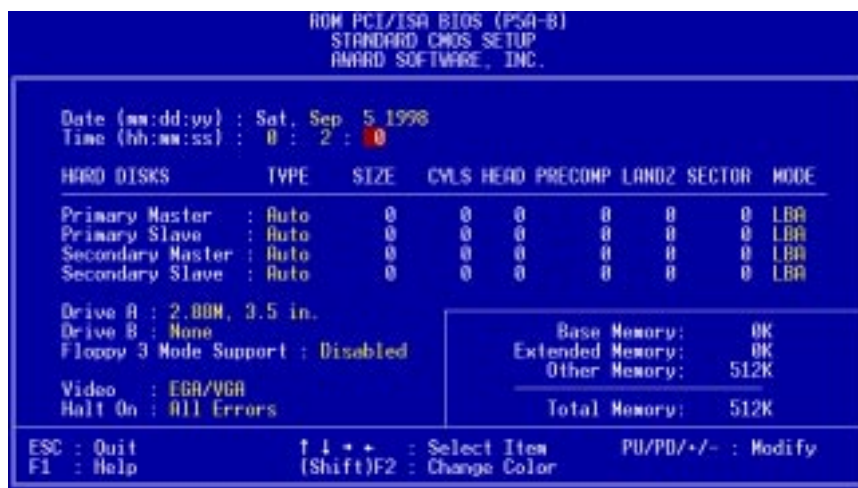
ROM PCI/ISA BIOS (P5A-B)
STANDARD CMOS SETUP
AWARD SOFTWARE, INC.

Date (mm:dd:yy) : Sat, Sep 5 1998
Time (hh:mm:ss) : 0 : 2 : 0

| HARD DISKS | TYPE | SIZE | CYLS | HEAD | PRECOMP | LANDZ | SECTOR | MODE |
|---|---|---|---|---|---|---|---|---|
| Primary Master | : Auto | 0 | 0 | 0 | 0 | 0 | 0 | LBA |
| Primary Slave | : Auto | 0 | 0 | 0 | 0 | 0 | 0 | LBA |
| Secondary Master | : Auto | 0 | 0 | 0 | 0 | 0 | 0 | LBA |
| Secondary Slave | : Auto | 0 | 0 | 0 | 0 | 0 | 0 | LBA |

Drive A : 2.88M, 3.5 in.
Drive B : None
Floppy 3 Mode Support : Disabled

Video : EGA/VGA
Halt On : All Errors

Base Memory: 0K
Extended Memory: 0K
Other Memory: 512K

Total Memory: 512K

ESC : Quit
F1 : Help
↑ ↓ → ← : Select Item
(Shift)F2 : Change Color
PU/PD/+/- : Modify